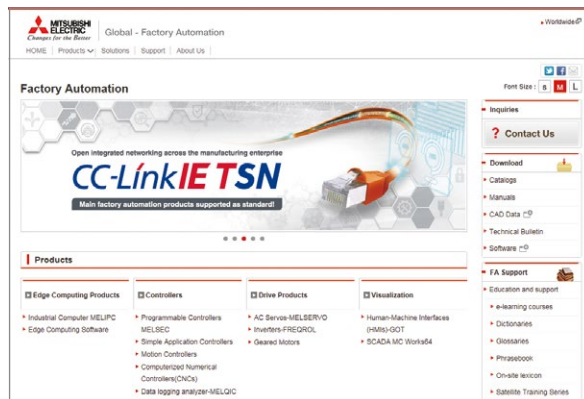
MITSUBISHI ELECTRIC
Changes for the Better

Global - Factory Automation

Worldwide

HOME | Products | Solutions | Support | About Us

Factory Automation

Font Size : S M L

Open integrated networking across the manufacturing enterprise

CC-Link IE TSN

Main factory automation products supported as standard!

Inquiries

Contact Us

Download

Catalogs

Manuals

CAD Data

Technical Bulletin

Software

FA Support

Education and support

e-learning courses

Dictionaries

Glossaries

Phrasebook

On-site lexicon

Satellite Training Series

Products

Edge Computing Products

Industrial Computer MELIPC

Edge Computing Software

Controllers

Programmable Controllers MELSEC

Simple Application Controllers

Motion Controllers

Computerized Numerical Controllers(CNCs)

Data logging analyzer-MELQIC

Drive Products

AC Servos-MELSERVO

Inverters-FREQROL

Geared Motors

Visualization

Human-Machine Interfaces (HMIs)-GOT

SCADA MC Works64